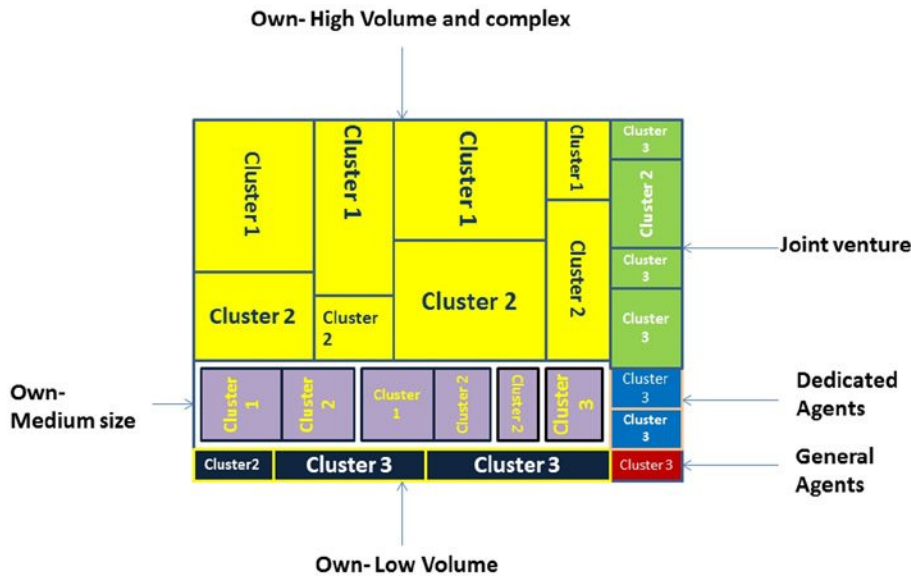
Own- High Volume and complex

Cluster 1

Cluster 1

Cluster 1

Cluster 1

Cluster 3

Cluster 2

Joint venture

Cluster 3

Cluster 2

Cluster 2

Cluster 2

Cluster 2

Cluster 3

Own- Medium size

Cluster 1

Cluster 2

Cluster 1

Cluster 2

Cluster 2

Cluster 3

Cluster 3

Dedicated Agents

Cluster 3

Cluster2

Cluster 3

Cluster 3

Cluster 3

General Agents

Own- Low Volume